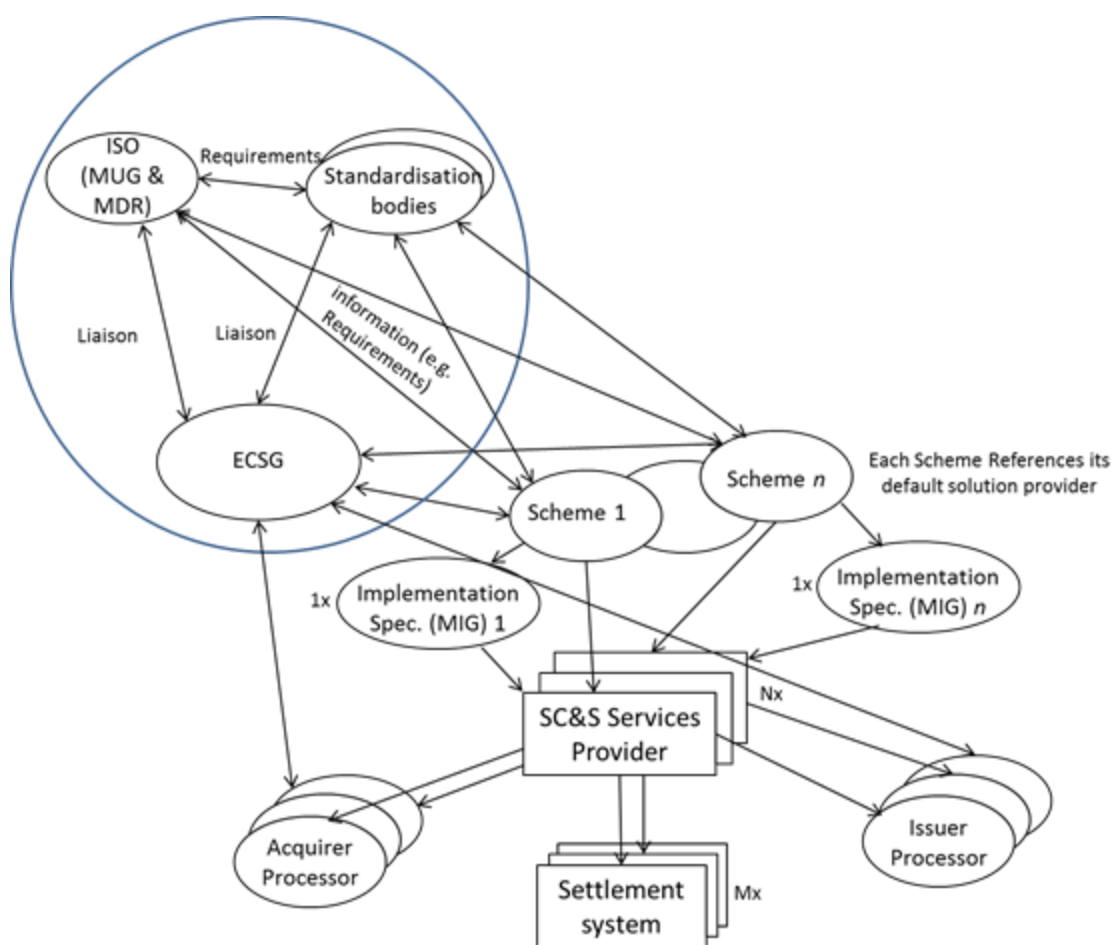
ISO (MUG & MDR)

Requirements

Standardisation bodies

Liaison

Liaison

information (e.g. Requirements)

ECSG

Scheme 1

Scheme $n$

Each Scheme References its default solution provider

1x

Implementation Spec. (MIG) 1

1x

Implementation Spec. (MIG) $n$

Nx

SC&S Services Provider

Acquirer Processor

Issuer Processor

Settlement system

Mx